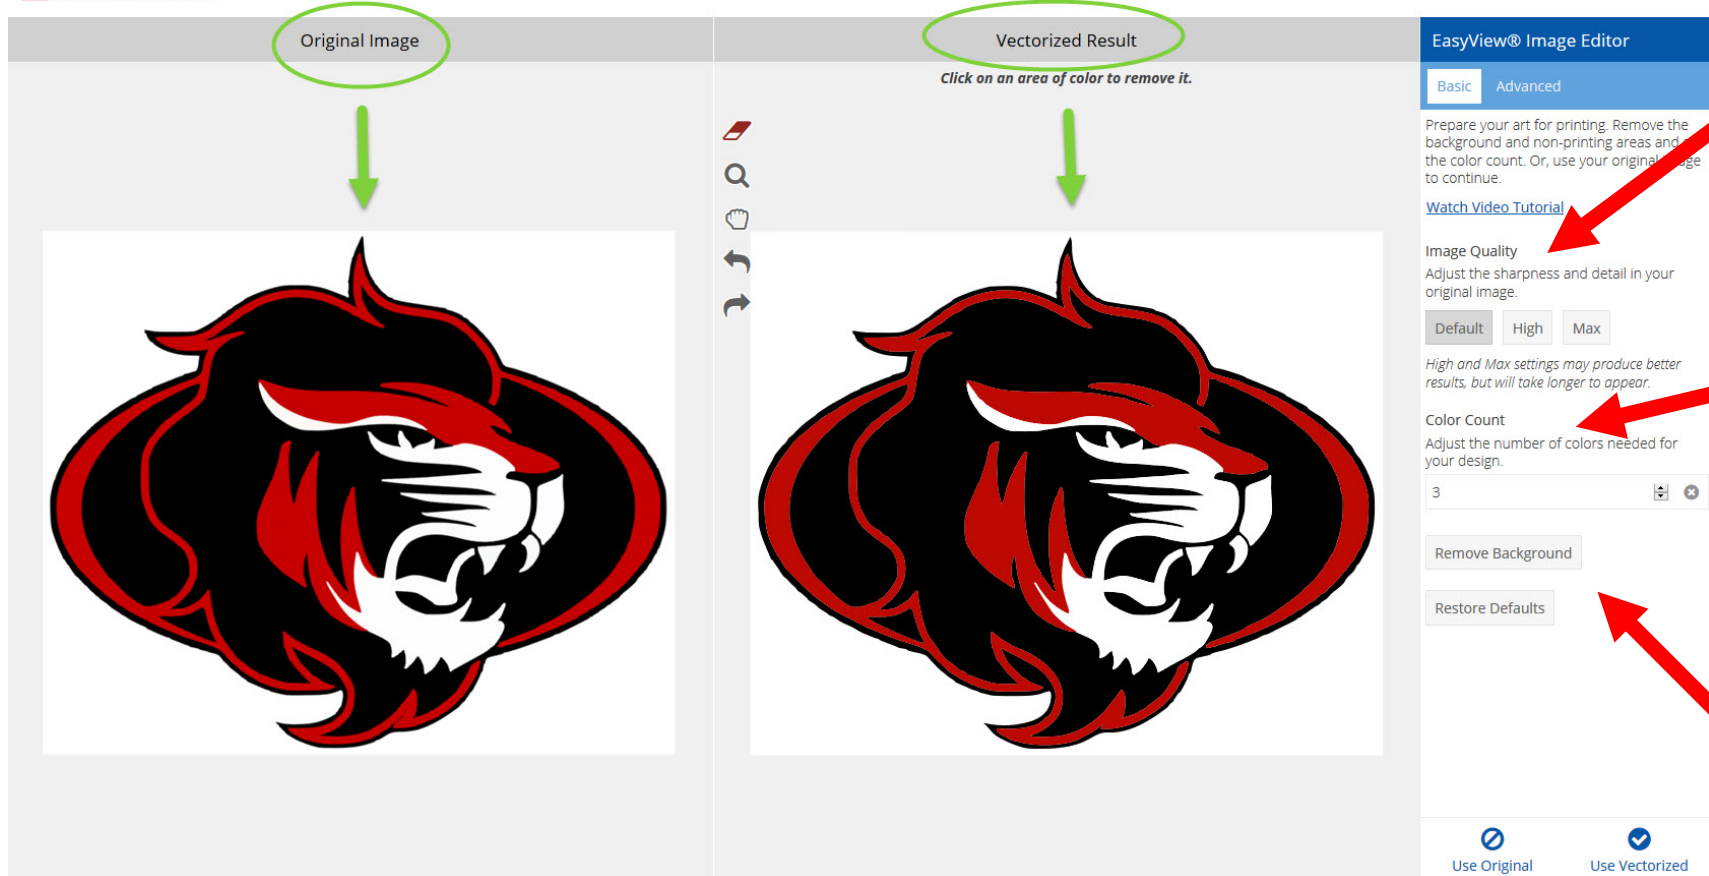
Original Image

Vectorized Result

Click on an area of color to remove it.

EasyView® Image Editor

Basic Advanced

Prepare your art for printing. Remove the background and non-printing areas and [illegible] the color count. Or, use your original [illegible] to continue.

Watch Video Tutorial

Image Quality

Adjust the sharpness and detail in your original image.

Default High Max

High and Max settings may produce better results, but will take longer to appear.

Color Count

Adjust the number of colors needed for your design.

3

Remove Background

Restore Defaults

Use Original Use Vectorized